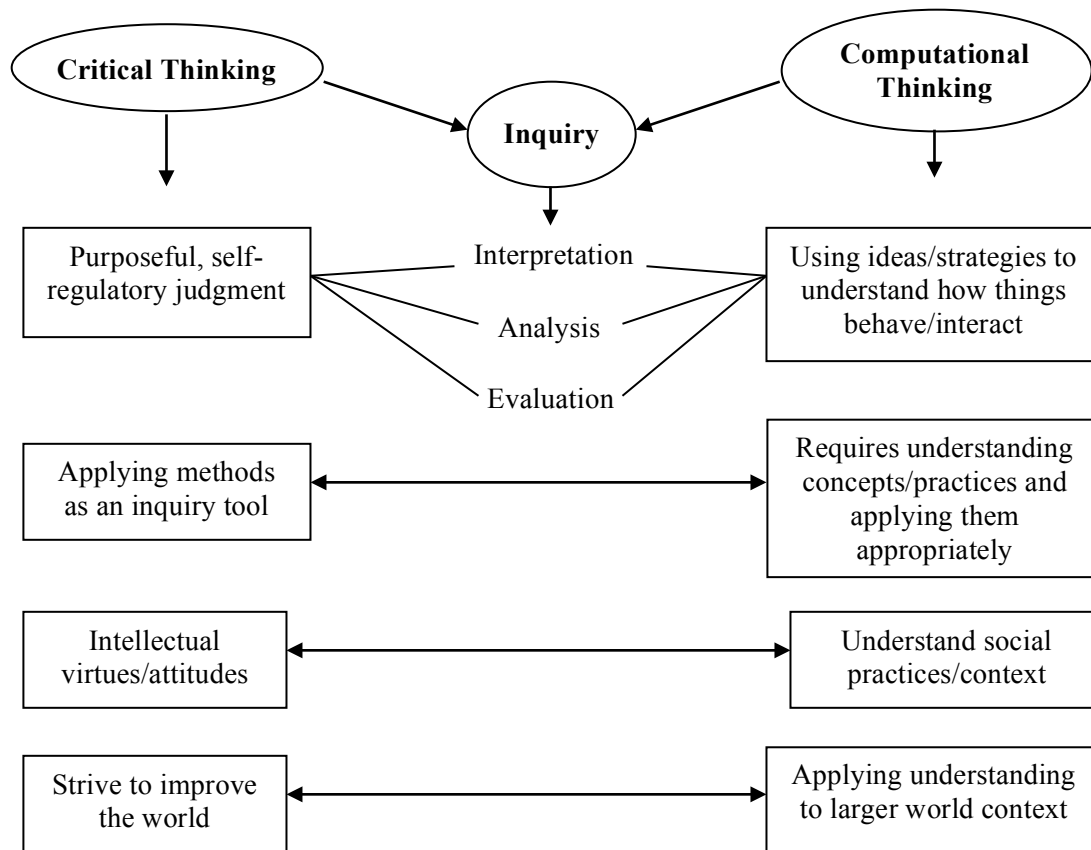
Critical Thinking

Inquiry

Computational Thinking

Purposeful, self-regulatory judgment

Interpretation

Analysis

Evaluation

Using ideas/strategies to understand how things behave/interact

Applying methods as an inquiry tool

Requires understanding concepts/practices and applying them appropriately

Intellectual virtues/attitudes

Understand social practices/context

Strive to improve the world

Applying understanding to larger world context